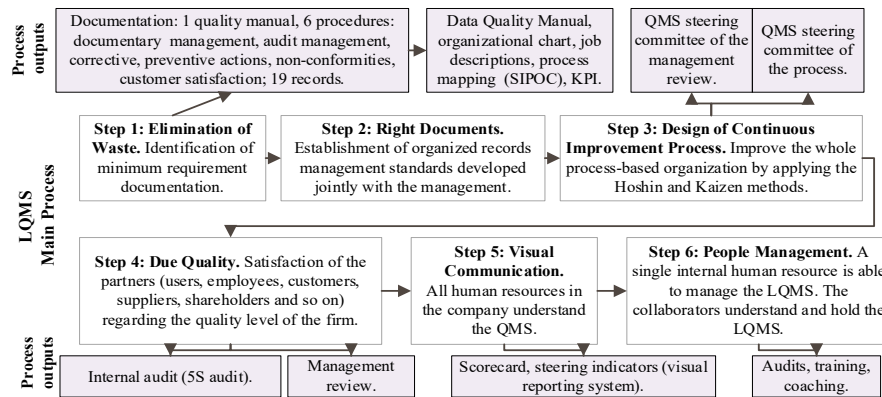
Process outputs

Documentation: 1 quality manual, 6 procedures: documentary management, audit management, corrective, preventive actions, non-conformities, customer satisfaction; 19 records.

Data Quality Manual, organizational chart, job descriptions, process mapping (SIPOC), KPI.

QMS steering committee of the management review.

QMS steering committee of the process.

LQMS Main Process

**Step 1: Elimination of Waste.** Identification of minimum requirement documentation.

**Step 2: Right Documents.** Establishment of organized records management standards developed jointly with the management.

**Step 3: Design of Continuous Improvement Process.** Improve the whole process-based organization by applying the Hoshin and Kaizen methods.

**Step 4: Due Quality.** Satisfaction of the partners (users, employees, customers, suppliers, shareholders and so on) regarding the quality level of the firm.

**Step 5: Visual Communication.** All human resources in the company understand the QMS.

**Step 6: People Management.** A single internal human resource is able to manage the LQMS. The collaborators understand and hold the LQMS.

Process outputs

Internal audit (5S audit).

Management review.

Scorecard, steering indicators (visual reporting system).

Audits, training, coaching.